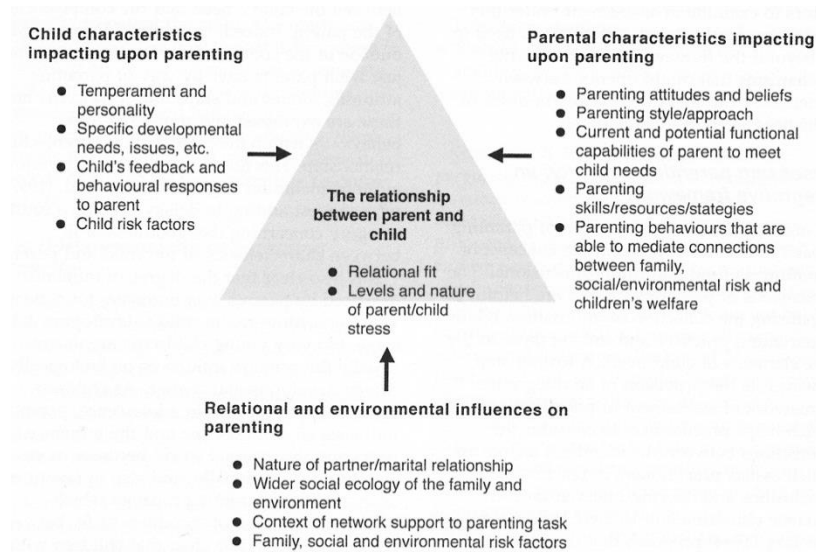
**Child characteristics impacting upon parenting**

- Temperament and personality
- Specific developmental needs, issues, etc.
- Child's feedback and behavioural responses to parent
- Child risk factors

**Parental characteristics impacting upon parenting**

- Parenting attitudes and beliefs
- Parenting style/approach
- Current and potential functional capabilities of parent to meet child needs
- Parenting skills/resources/stategies
- Parenting behaviours that are able to mediate connections between family, social/environmental risk and children's welfare

**The relationship between parent and child**

- Relational fit
- Levels and nature of parent/child stress

**Relational and environmental influences on parenting**

- Nature of partner/marital relationship
- Wider social ecology of the family and environment
- Context of network support to parenting task
- Family, social and environmental risk factors